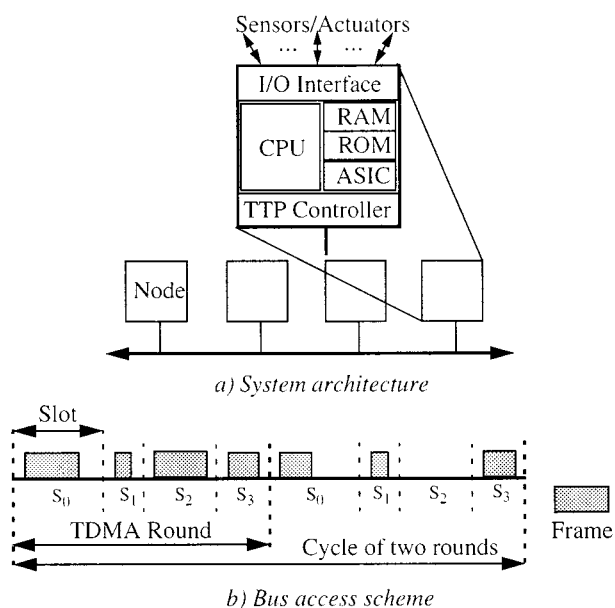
Sensors/Actuators
...
...
I/O Interface
CPU
RAM
ROM
ASIC
TTP Controller
Node
a) System architecture
Slot
$S_0$
$S_1$
$S_2$
$S_3$
$S_0$
$S_1$
$S_2$
$S_3$
TDMA Round
Cycle of two rounds
Frame
b) Bus access scheme